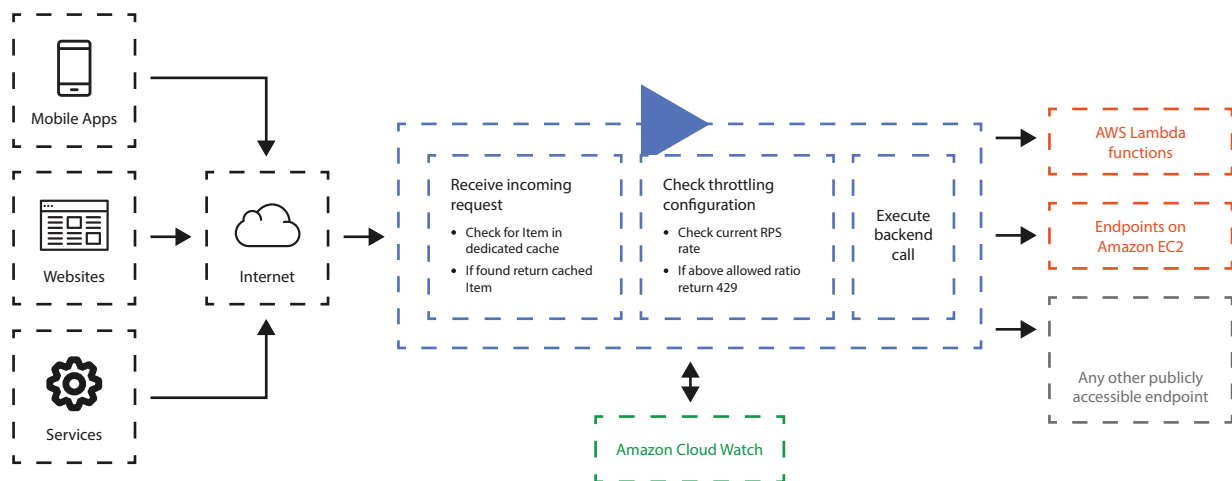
Mobile Apps

Websites

Services

Internet

Receive incoming request

- Check for Item in dedicated cache
- If found return cached Item

Check throttling configuration

- Check current RPS rate
- If above allowed ratio return 429

Execute backend call

AWS Lambda functions

Endpoints on Amazon EC2

Any other publicly accessible endpoint

Amazon Cloud Watch